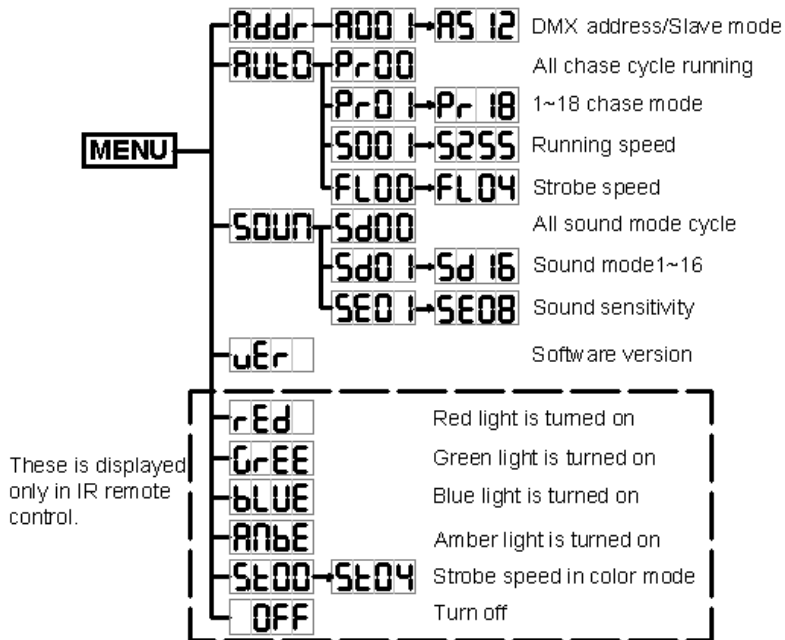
MENU

Addr A001 AS12 DMX address/Slave mode

AUtO Pr00 All chase cycle running

Pr01 Pr18 1~18 chase mode

S001 S255 Running speed

FL00 FL04 Strobe speed

SOUN Sd00 All sound mode cycle

Sd01 Sd16 Sound mode1~16

SE01 SE08 Sound sensitivity

uEr Software version

These is displayed only in IR remote control.

rEd Red light is turned on

GrEE Green light is turned on

bLUE Blue light is turned on

AnbE Amber light is turned on

St00 St04 Strobe speed in color mode

OFF Turn off